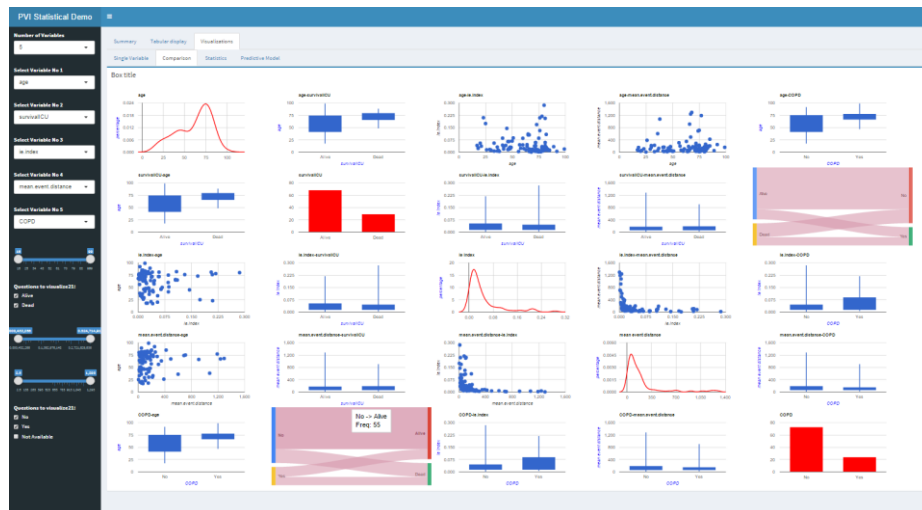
PVI Statistical Demo

Number of Variables
5

Select Variable No 1
age

Select Variable No 2
survivalICU

Select Variable No 3
le.index

Select Variable No 4
mean.event.distance

Select Variable No 5
COPD

Questions to visualize21:
Alive
Dead

Questions to visualize21:
No
Yes
Not Available

Summary | Tabular display | Visualizations

Single Variable | Comparison | Statistics | Predictive Model

Box title

age
age-survivalICU
age-le.index
age-mean.event.distance
age-COPD

survivalICU-age
survivalICU
survivalICU-le.index
survivalICU-mean.event.distance
survivalICU-COPD

le.index-age
le.index-survivalICU
le.index
le.index-mean.event.distance
le.index-COPD

mean.event.distance-age
mean.event.distance-survivalICU
mean.event.distance-le.index
mean.event.distance
mean.event.distance-COPD

COPD-age
COPD-survivalICU
COPD-le.index
COPD-mean.event.distance
COPD

No -> Alive
Freq: 55

Alive Dead
No Yes